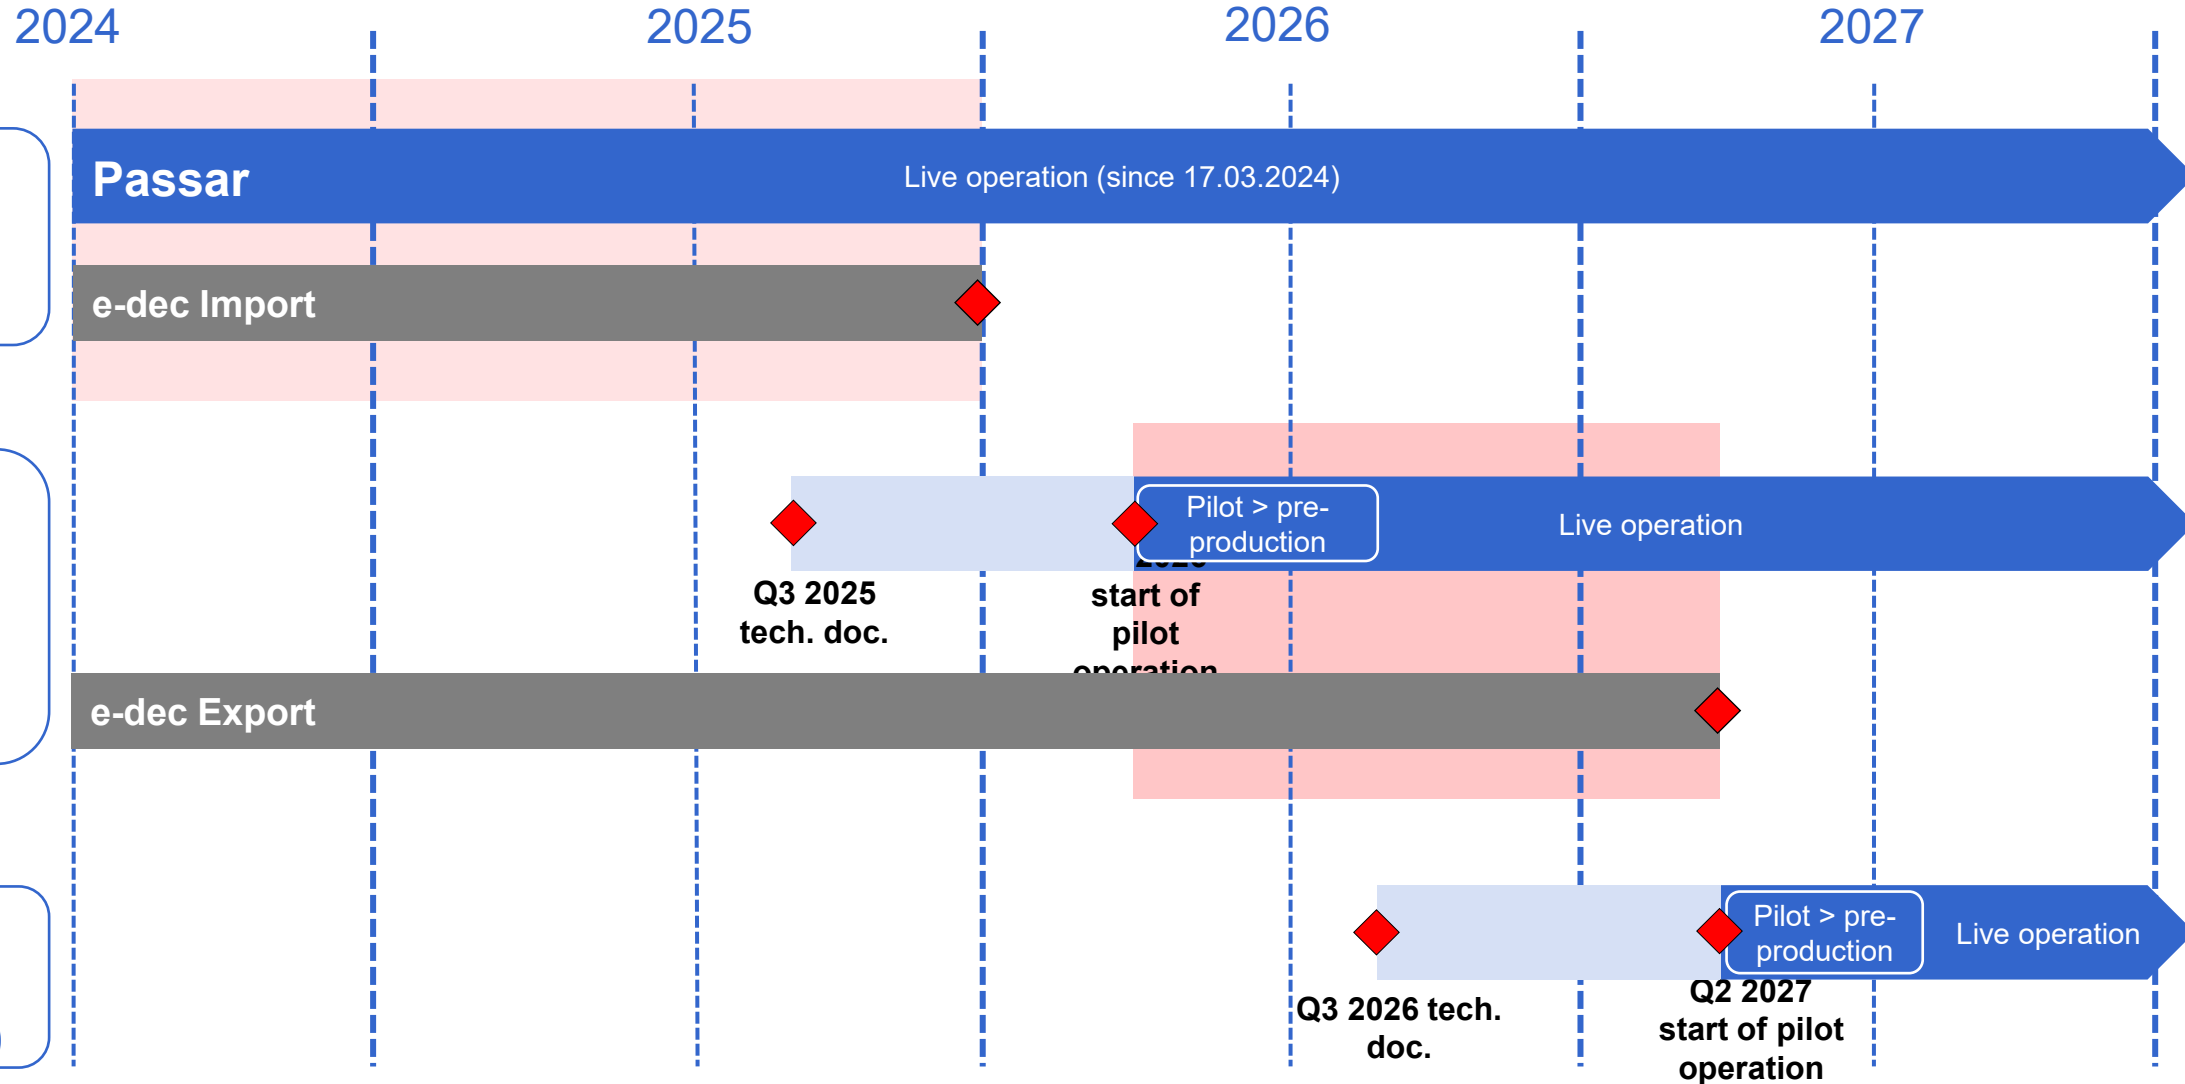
2024
2025
2026
2027

Passar
Live operation (since 17.03.2024)

e-dec Import

Pilot > pre-production
Live operation

Q3 2025 tech. doc.

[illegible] start of pilot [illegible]

e-dec Export

Pilot > pre-production
Live operation

Q3 2026 tech. doc.

Q2 2027 start of pilot operation